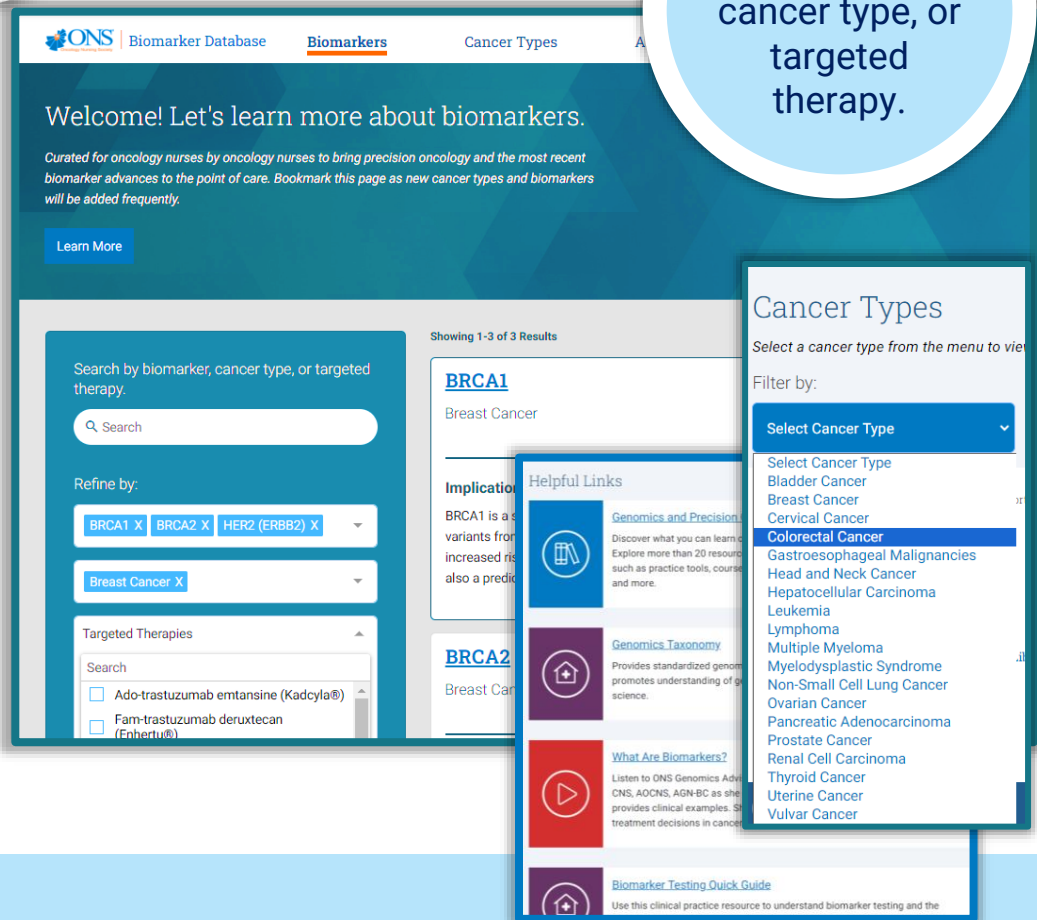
cancer type, or targeted therapy.

ONS Oncology Nursing Society | Biomarker Database Biomarkers Cancer Types A

Welcome! Let's learn more about biomarkers.

Curated for oncology nurses by oncology nurses to bring precision oncology and the most recent biomarker advances to the point of care. Bookmark this page as new cancer types and biomarkers will be added frequently.

Learn More

Search by biomarker, cancer type, or targeted therapy.

Search

Refine by:

BRCA1 X BRCA2 X HER2 (ERBB2) X

Breast Cancer X

Targeted Therapies

Search

Ado-trastuzumab emtansine (Kadcyla®)

Fam-trastuzumab deruxtecan (Enhertu®)

Showing 1-3 of 3 Results

BRCA1

Breast Cancer

Implication

BRCA1 is a s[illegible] variants fron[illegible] increased ris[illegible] also a predic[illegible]

BRCA2

Breast Can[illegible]

Helpful Links

Genomics and Precision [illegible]

Discover what you can learn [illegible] Explore more than 20 resourc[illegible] such as practice tools, course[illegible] and more.

Genomics Taxonomy

Provides standardized genom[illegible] promotes understanding of g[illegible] science.

What Are Biomarkers?

Listen to ONS Genomics Advi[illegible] CNS, AOCNS, AGN-BC as she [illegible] provides clinical examples. S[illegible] treatment decisions in cance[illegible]

Biomarker Testing Quick Guide

Use this clinical practice resource to understand biomarker testing and the

Cancer Types

Select a cancer type from the menu to vie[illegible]

Filter by:

Select Cancer Type

Select Cancer Type
Bladder Cancer
Breast Cancer
Cervical Cancer
Colorectal Cancer
Gastroesophageal Malignancies
Head and Neck Cancer
Hepatocellular Carcinoma
Leukemia
Lymphoma
Multiple Myeloma
Myelodysplastic Syndrome
Non-Small Cell Lung Cancer
Ovarian Cancer
Pancreatic Adenocarcinoma
Prostate Cancer
Renal Cell Carcinoma
Thyroid Cancer
Uterine Cancer
Vulvar Cancer